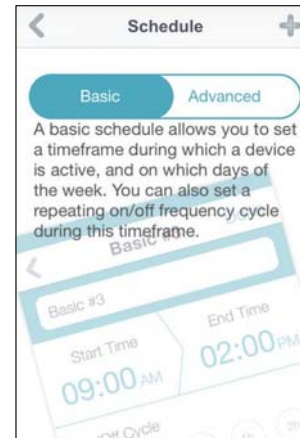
Schedule

Basic
Advanced

A basic schedule allows you to set a timeframe during which a device is active, and on which days of the week. You can also set a repeating on/off frequency cycle during this timeframe.

Basic #3

Basic #3

Start Time
09:00 AM

End Time
02:00 PM

Off Cycle